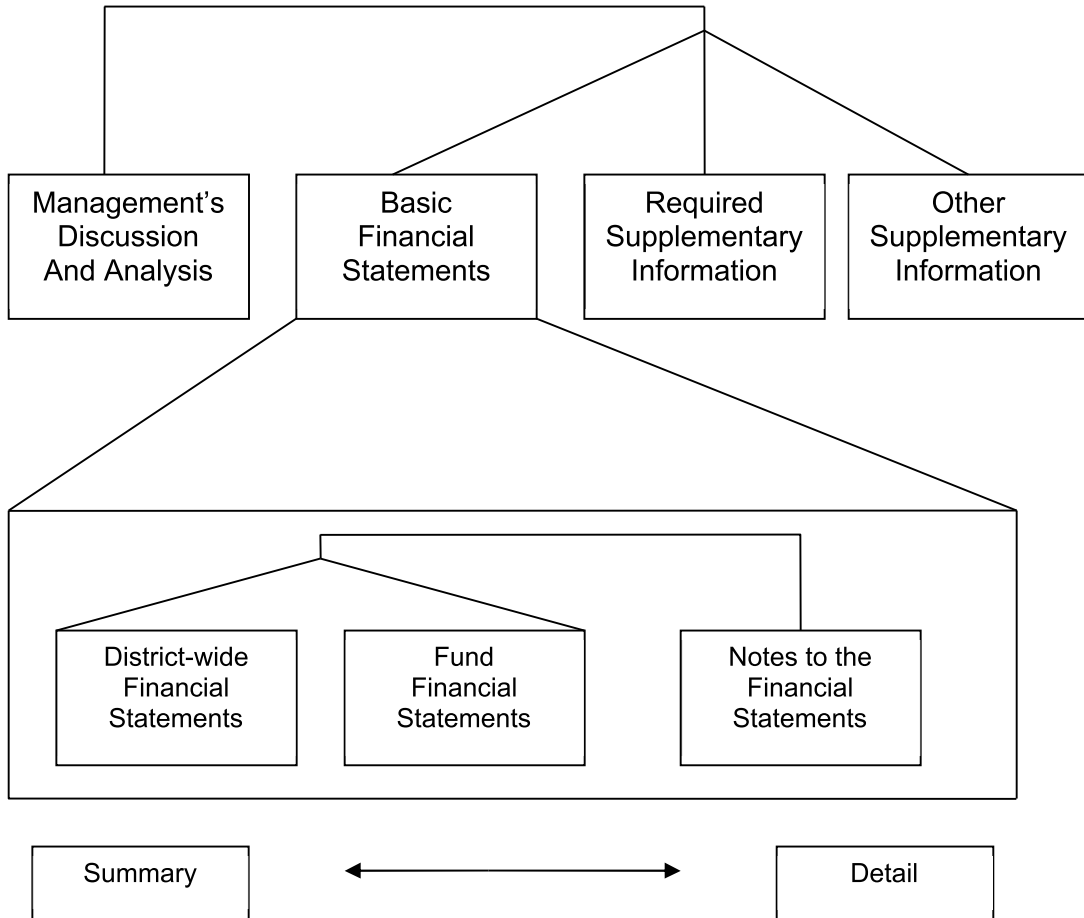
Management's Discussion And Analysis

Basic Financial Statements

Required Supplementary Information

Other Supplementary Information

District-wide Financial Statements

Fund Financial Statements

Notes to the Financial Statements

Summary

Detail